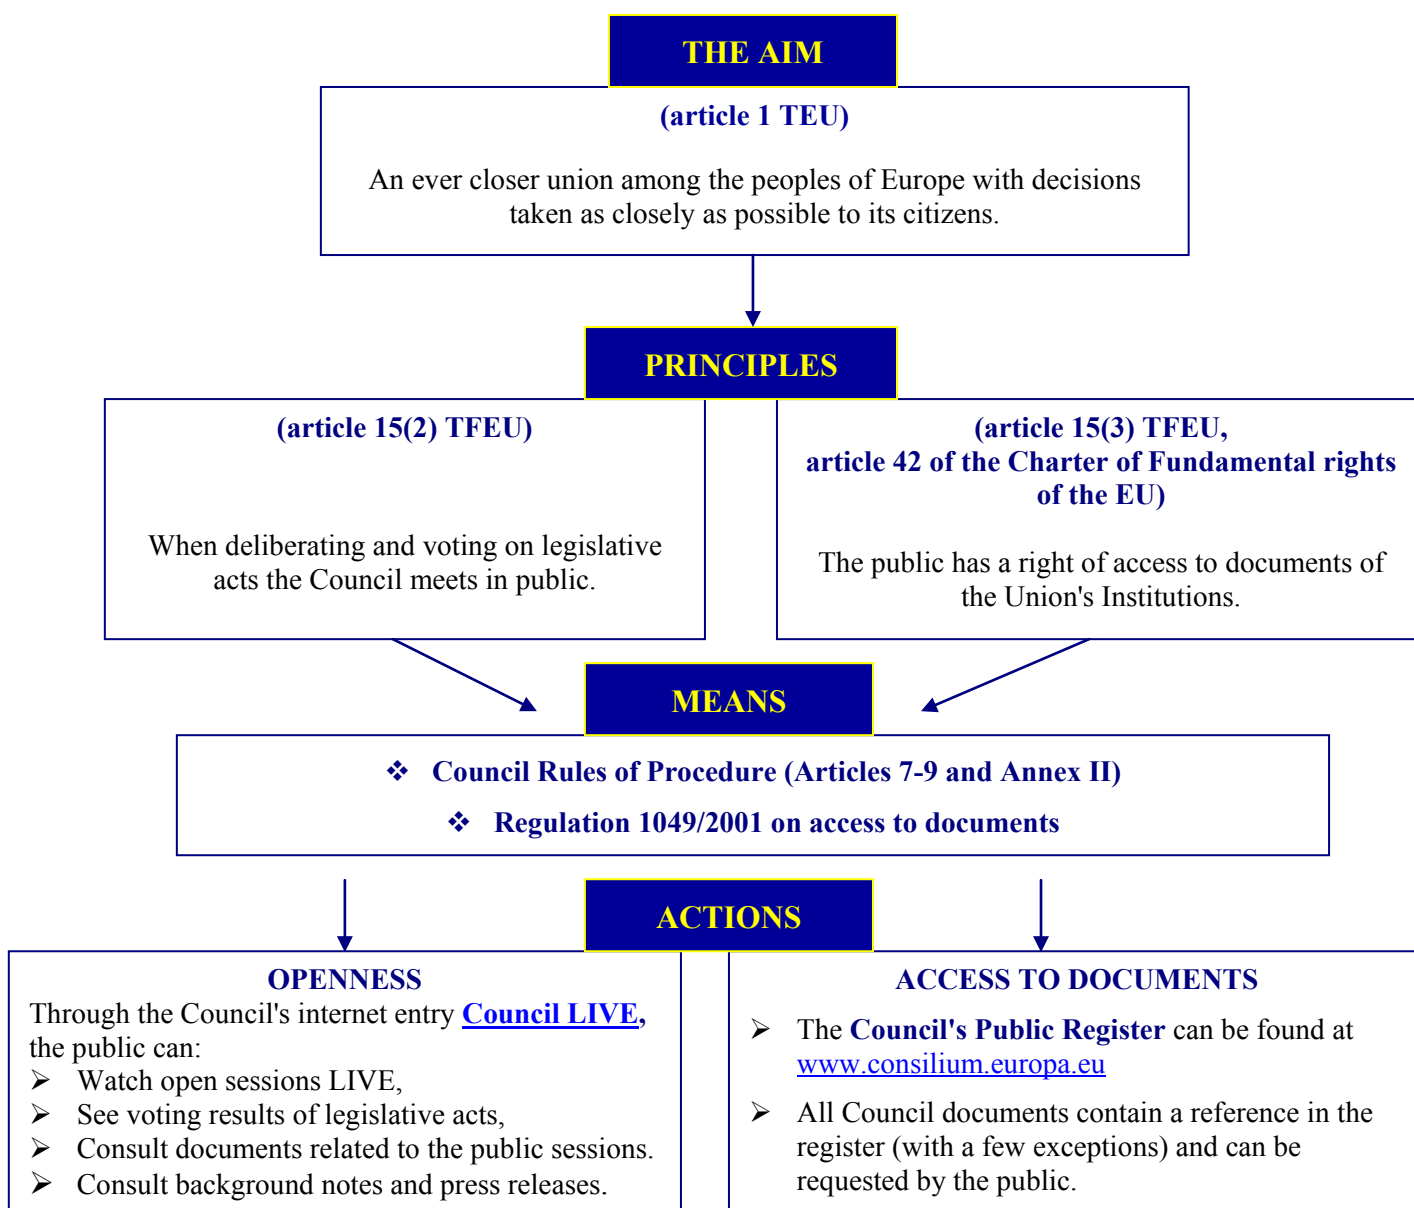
THE AIM

(article 1 TEU)

An ever closer union among the peoples of Europe with decisions taken as closely as possible to its citizens.

PRINCIPLES

(article 15(2) TFEU)

When deliberating and voting on legislative acts the Council meets in public.

(article 15(3) TFEU, article 42 of the Charter of Fundamental rights of the EU)

The public has a right of access to documents of the Union's Institutions.

MEANS

❖ Council Rules of Procedure (Articles 7-9 and Annex II)

❖ Regulation 1049/2001 on access to documents

ACTIONS

OPENNESS

Through the Council's internet entry Council LIVE, the public can:

➢ Watch open sessions LIVE,
➢ See voting results of legislative acts,
➢ Consult documents related to the public sessions.
➢ Consult background notes and press releases.

ACCESS TO DOCUMENTS

➢ The Council's Public Register can be found at www.consilium.europa.eu

➢ All Council documents contain a reference in the register (with a few exceptions) and can be requested by the public.